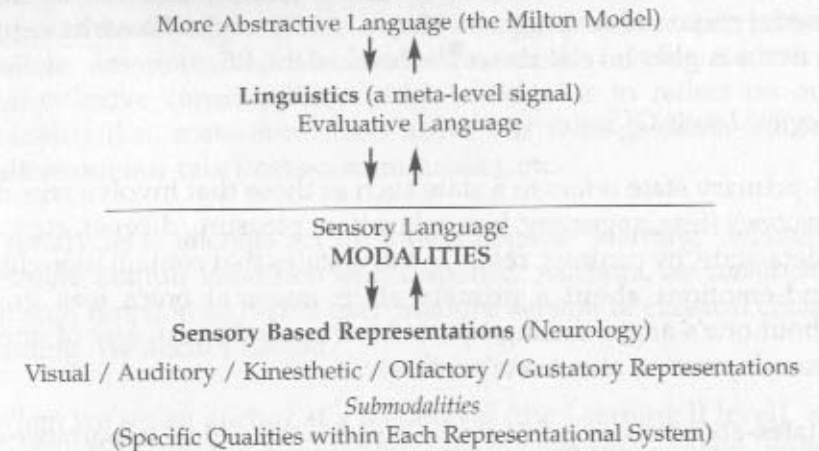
More Abstractive Language (the Milton Model)

Linguistics (a meta-level signal)
Evaluative Language

Sensory Language
MODALITIES

Sensory Based Representations (Neurology)

Visual / Auditory / Kinesthetic / Olfactory / Gustatory Representations

Submodalities

(Specific Qualities within Each Representational System)